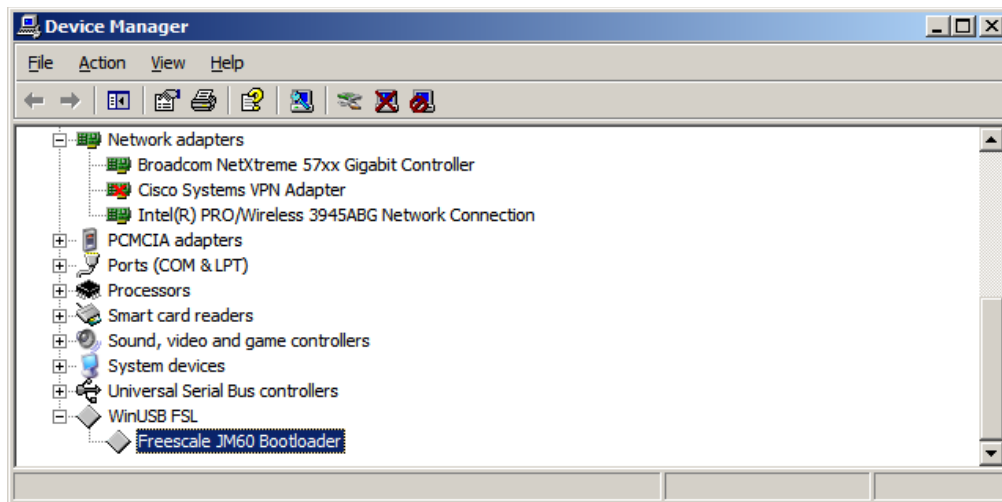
Device Manager

File Action View Help

Network adapters
Broadcom NetXtreme 57xx Gigabit Controller
Cisco Systems VPN Adapter
Intel(R) PRO/Wireless 3945ABG Network Connection
PCMCIA adapters
Ports (COM & LPT)
Processors
Smart card readers
Sound, video and game controllers
System devices
Universal Serial Bus controllers
WinUSB FSL
Freescale JM60 Bootloader